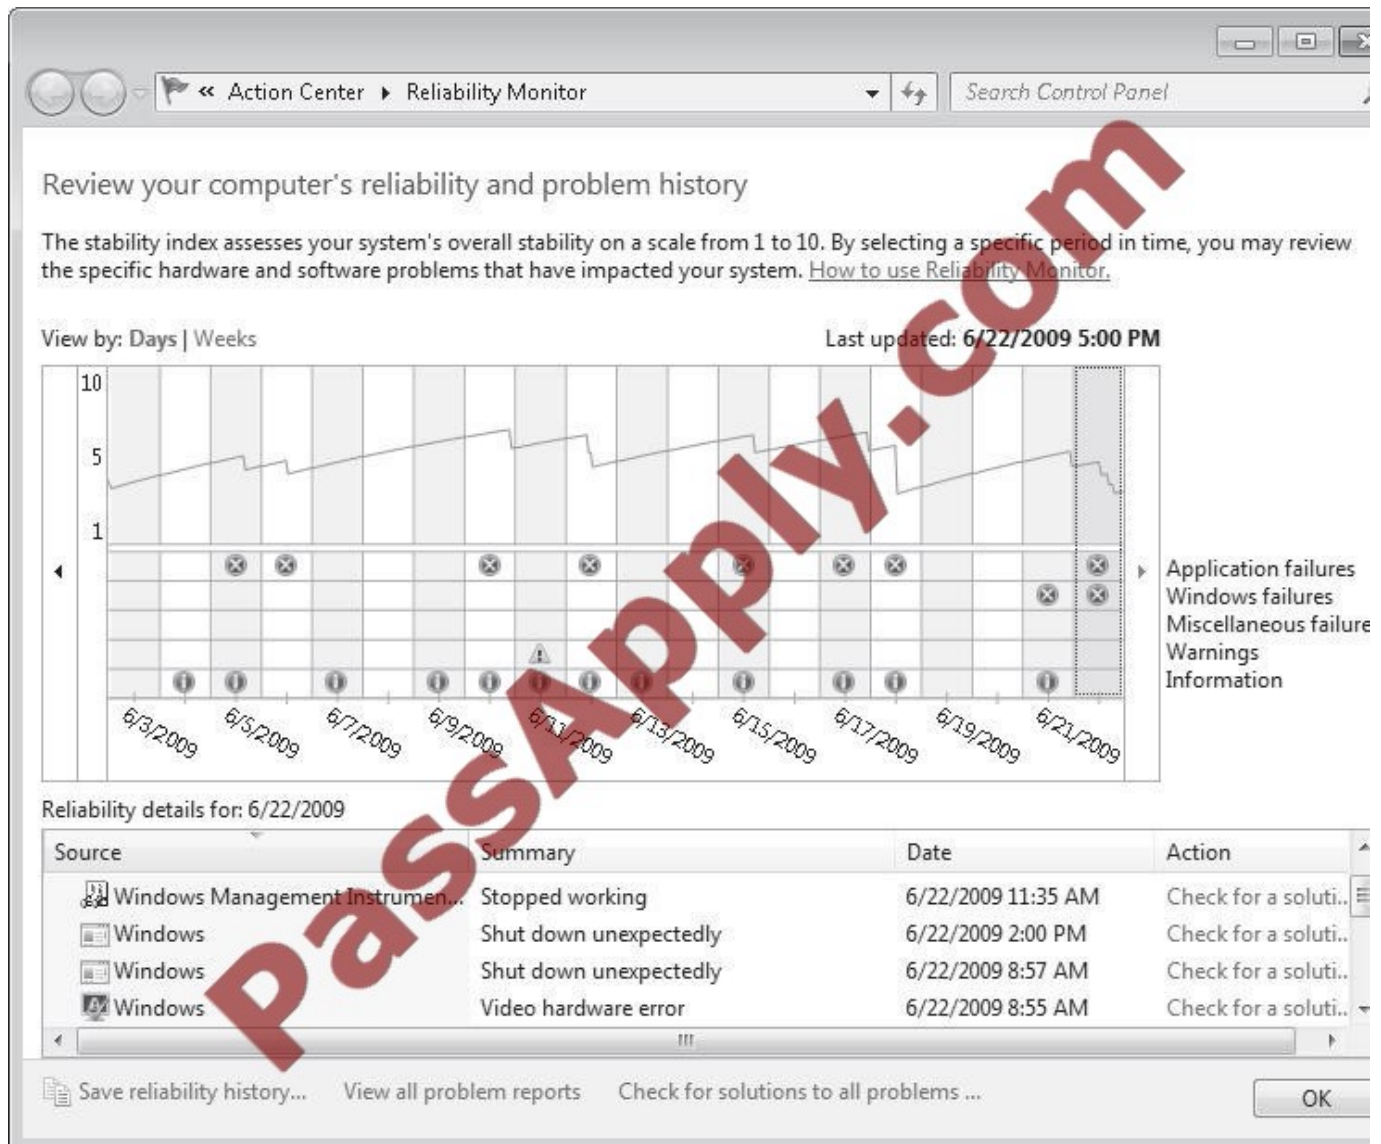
« Action Center ▸ Reliability Monitor

Search Control Panel

Review your computer's reliability and problem history

The stability index assesses your system's overall stability on a scale from 1 to 10. By selecting a specific period in time, you may review the specific hardware and software problems that have impacted your system. How to use Reliability Monitor.

View by: Days | Weeks

Last updated: 6/22/2009 5:00 PM

10
5
1

Application failures
Windows failures
Miscellaneous failure
Warnings
Information

6/3/2009 6/5/2009 6/7/2009 6/9/2009 6/11/2009 6/13/2009 6/15/2009 6/17/2009 6/19/2009 6/21/2009

PassApply.com

Reliability details for: 6/22/2009

| Source | Summary | Date | Action |
|---|---|---|---|
| Windows Management Instrumen... | Stopped working | 6/22/2009 11:35 AM | Check for a soluti... |
| Windows | Shut down unexpectedly | 6/22/2009 2:00 PM | Check for a soluti... |
| Windows | Shut down unexpectedly | 6/22/2009 8:57 AM | Check for a soluti... |
| Windows | Video hardware error | 6/22/2009 8:55 AM | Check for a soluti... |

Save reliability history... View all problem reports Check for solutions to all problems ...

OK